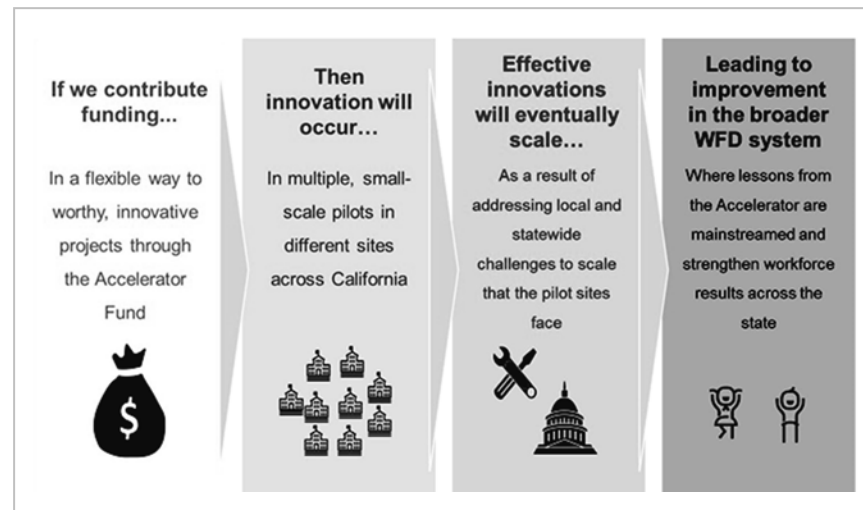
If we contribute funding...

In a flexible way to worthy, innovative projects through the Accelerator Fund

$

Then innovation will occur...

In multiple, small-scale pilots in different sites across California

Effective innovations will eventually scale...

As a result of addressing local and statewide challenges to scale that the pilot sites face

Leading to improvement in the broader WFD system

Where lessons from the Accelerator are mainstreamed and strengthen workforce results across the state